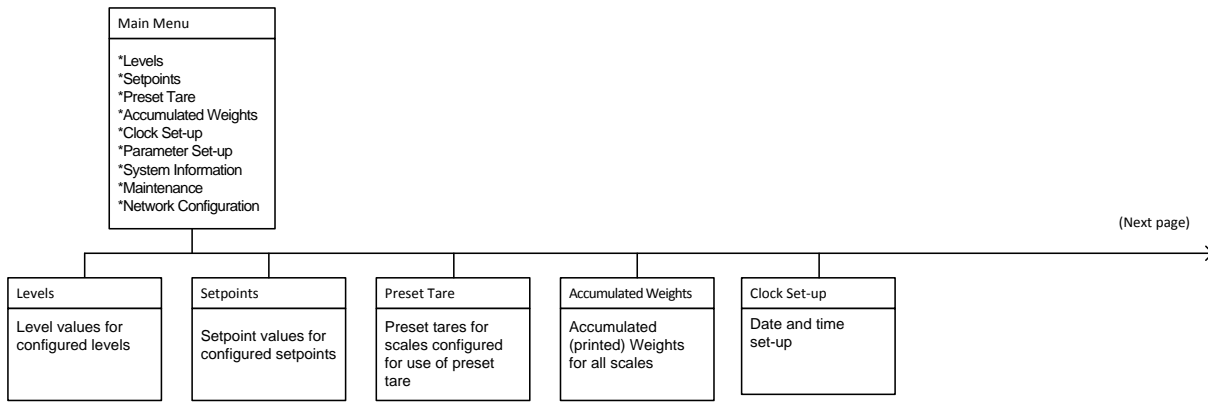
Main Menu

*Levels
*Setpoints
*Preset Tare
*Accumulated Weights
*Clock Set-up
*Parameter Set-up
*System Information
*Maintenance
*Network Configuration

(Next page)

Levels

Level values for configured levels

Setpoints

Setpoint values for configured setpoints

Preset Tare

Preset tares for scales configured for use of preset tare

Accumulated Weights

Accumulated (printed) Weights for all scales

Clock Set-up

Date and time set-up